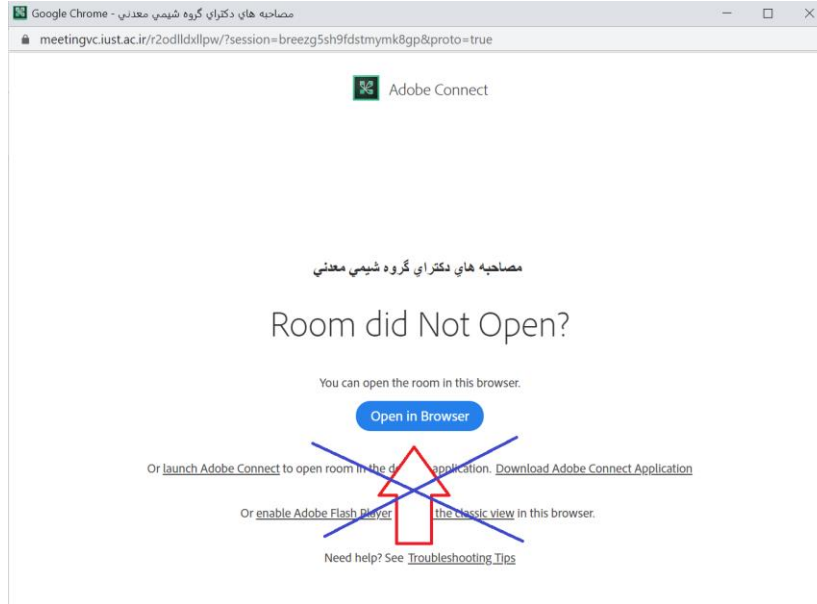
مصاحبه هاي دكتراي گروه شيمي معدني - Google Chrome

meetingvc.iust.ac.ir/r2odlldxllpw/?session=breezg5sh9fdstmymk8gp&proto=true

Adobe Connect

مصاحبه هاي دكتراي گروه شيمي معدني

Room did Not Open?

You can open the room in this browser.

Open in Browser

Or launch Adobe Connect to open room in the d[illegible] application. Download Adobe Connect Application

Or enable Adobe Flash Player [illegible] the classic view in this browser.

Need help? See Troubleshooting Tips